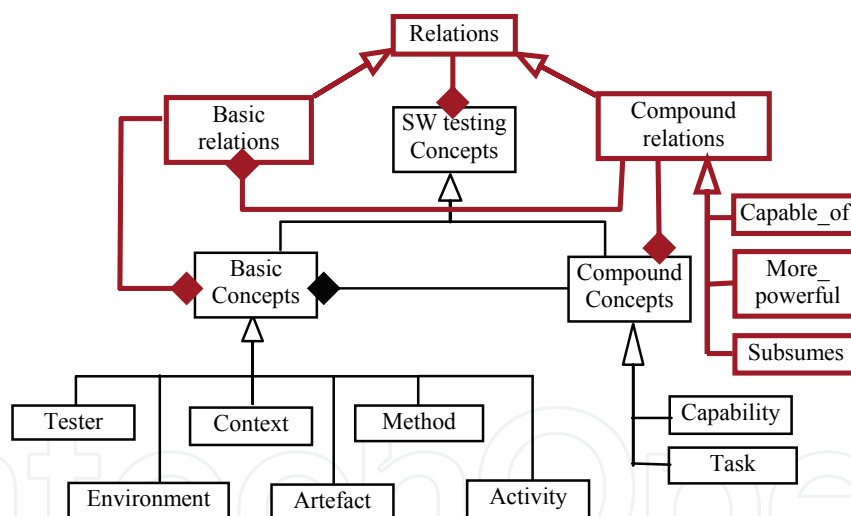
Relations

Basic relations

SW testing Concepts

Compound relations

Capable_of

More_ powerful

Subsumes

Basic Concepts

Compound Concepts

Tester

Context

Method

Capability

Task

Environment

Artefact

Activity